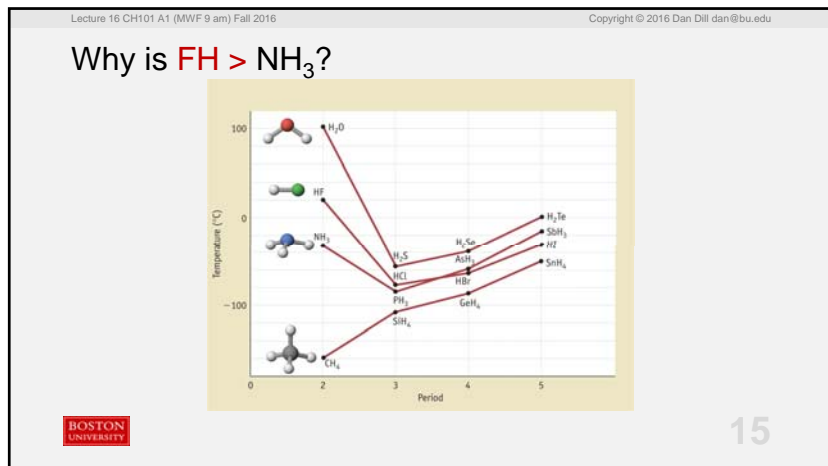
Lecture 16 CH101 A1 (MWF 9 am) Fall 2016

Copyright © 2016 Dan Dill dan@bu.edu

Why is FH > $NH_3$?

100

0

−100

Temperature (°C)

$H_2O$

HF

$NH_3$

$CH_4$

$H_2S$

HCl

$PH_3$

$SiH_4$

$H_2Se$

$AsH_3$

HBr

$GeH_4$

$H_2Te$

$SbH_3$

HI

$SnH_4$

0

2

3

4

5

Period

BOSTON UNIVERSITY

15